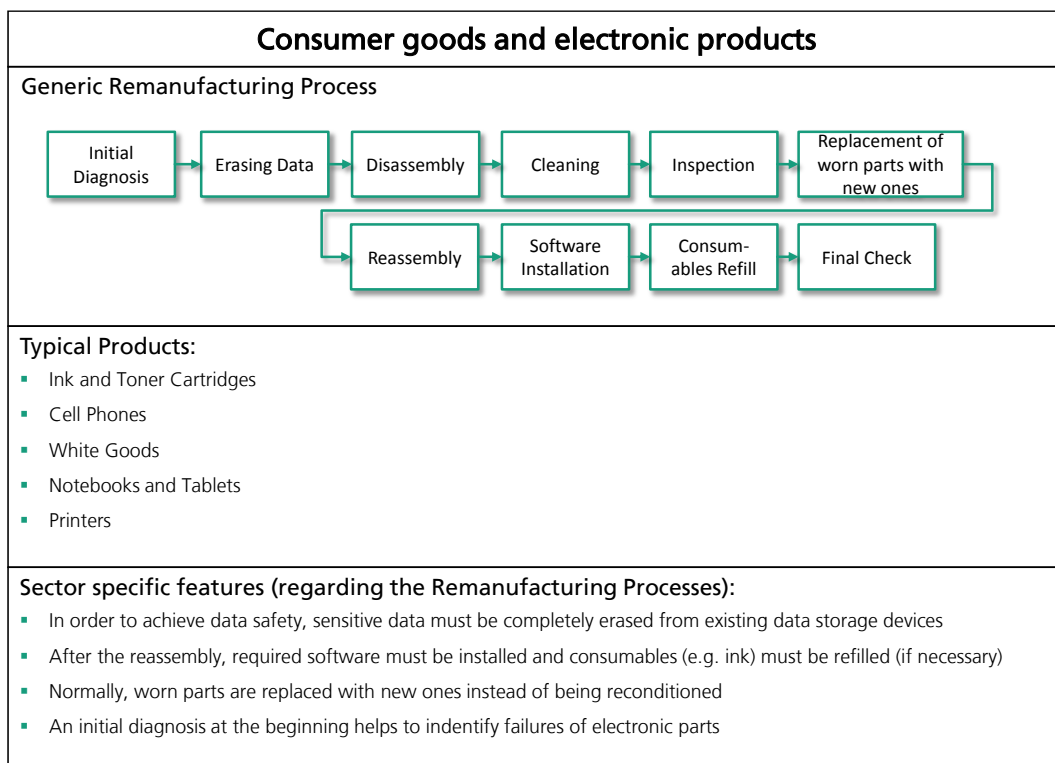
Consumer goods and electronic products

Generic Remanufacturing Process

Initial Diagnosis

Erasing Data

Disassembly

Cleaning

Inspection

Replacement of worn parts with new ones

Reassembly

Software Installation

Consum-ables Refill

Final Check

Typical Products:

- Ink and Toner Cartridges
- Cell Phones
- White Goods
- Notebooks and Tablets
- Printers

Sector specific features (regarding the Remanufacturing Processes):

- In order to achieve data safety, sensitive data must be completely erased from existing data storage devices
- After the reassembly, required software must be installed and consumables (e.g. ink) must be refilled (if necessary)
- Normally, worn parts are replaced with new ones instead of being reconditioned
- An initial diagnosis at the beginning helps to indentify failures of electronic parts